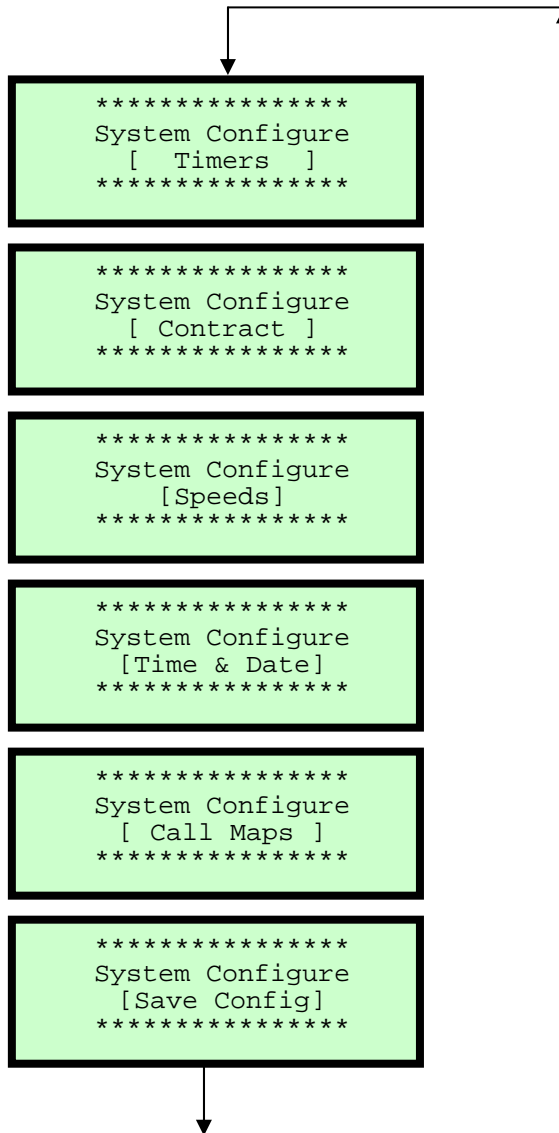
****************
System Configure
[ Timers ]
****************

****************
System Configure
[ Contract ]
****************

****************
System Configure
[Speeds]
****************

****************
System Configure
[Time & Date]
****************

****************
System Configure
[ Call Maps ]
****************

****************
System Configure
[Save Config]
****************